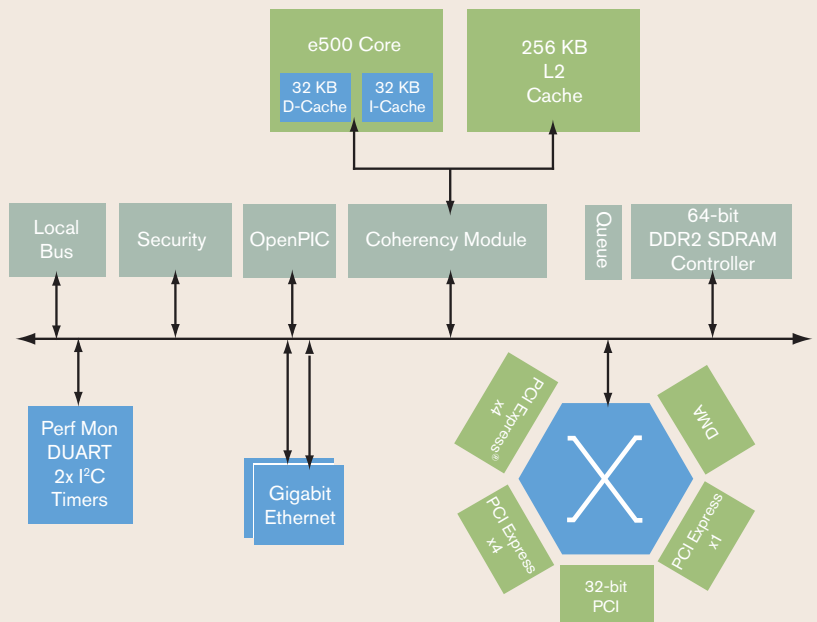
e500 Core

32 KB D-Cache

32 KB I-Cache

256 KB L2 Cache

Local Bus

Security

OpenPIC

Coherency Module

Queue

64-bit DDR2 SDRAM Controller

Perf Mon DUART 2x I$^2$C Timers

Gigabit Ethernet

PCI Express® x4

DMA

PCI Express x4

PCI Express x1

32-bit PCI